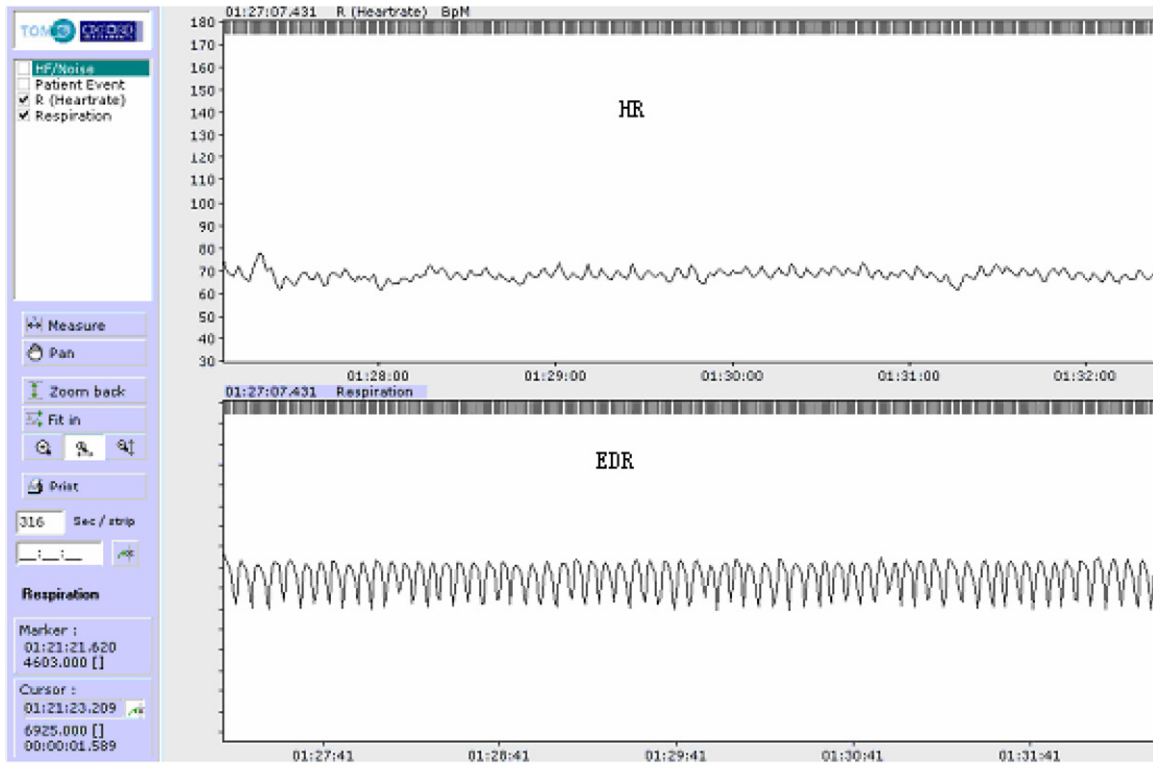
TOM OXFORD

HF/Noise
Patient Event
R (Heartrate)
Respiration

Measure
Pan
Zoom back
Fit in
Print
316 Sec / strip
__:__:__

Respiration

Marker :
01:21:21.620
4603.000 []

Cursor :
01:21:23.209
6925.000 []
00:00:01.589

01:27:07.431 R (Heartrate) BpM

180
170
160
150
140
130
120
110
100
90
80
70
60
50
40
30

HR

01:28:00 01:29:00 01:30:00 01:31:00 01:32:00

01:27:07.431 Respiration

EDR

01:27:41 01:28:41 01:29:41 01:30:41 01:31:41